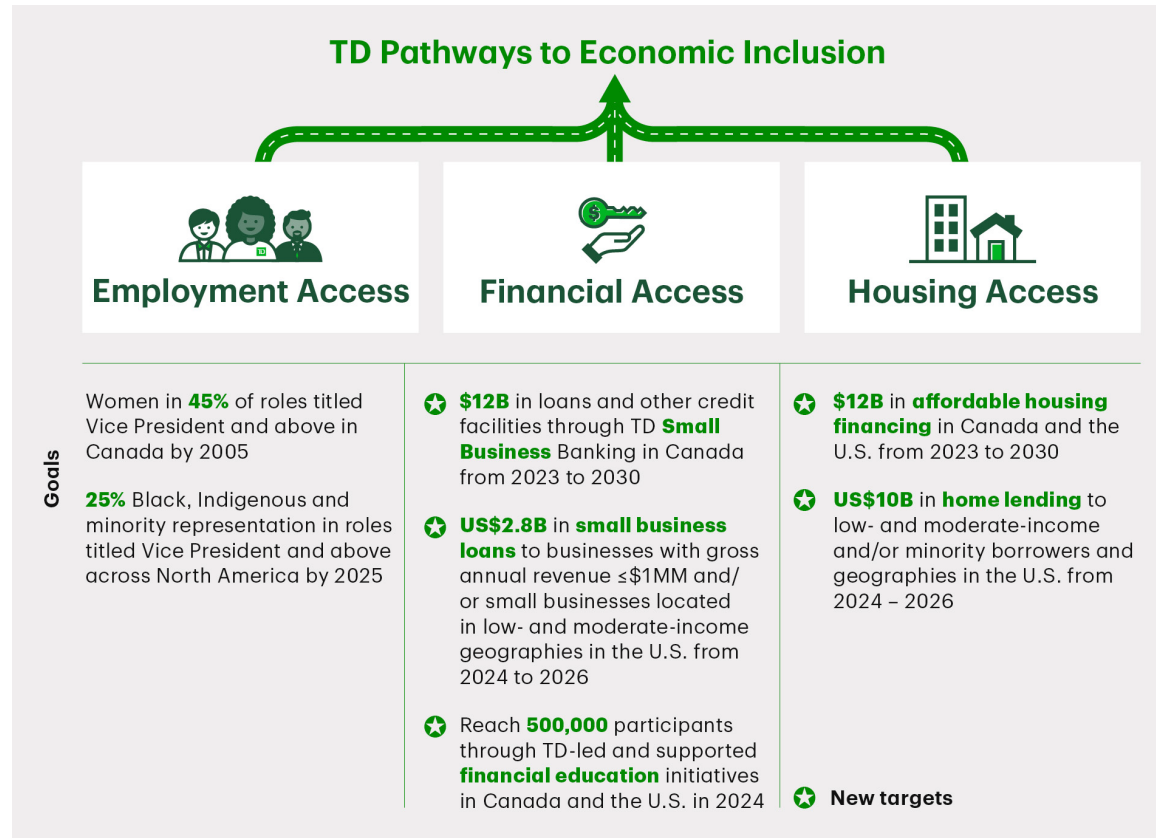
TD Pathways to Economic Inclusion

TD

Employment Access

$

Financial Access

Housing Access

Goals

Women in 45% of roles titled Vice President and above in Canada by 2005

25% Black, Indigenous and minority representation in roles titled Vice President and above across North America by 2025

$12B in loans and other credit facilities through TD Small Business Banking in Canada from 2023 to 2030

US$2.8B in small business loans to businesses with gross annual revenue ≤$1MM and/or small businesses located in low- and moderate-income geographies in the U.S. from 2024 to 2026

Reach 500,000 participants through TD-led and supported financial education initiatives in Canada and the U.S. in 2024

$12B in affordable housing financing in Canada and the U.S. from 2023 to 2030

US$10B in home lending to low- and moderate-income and/or minority borrowers and geographies in the U.S. from 2024 – 2026

New targets